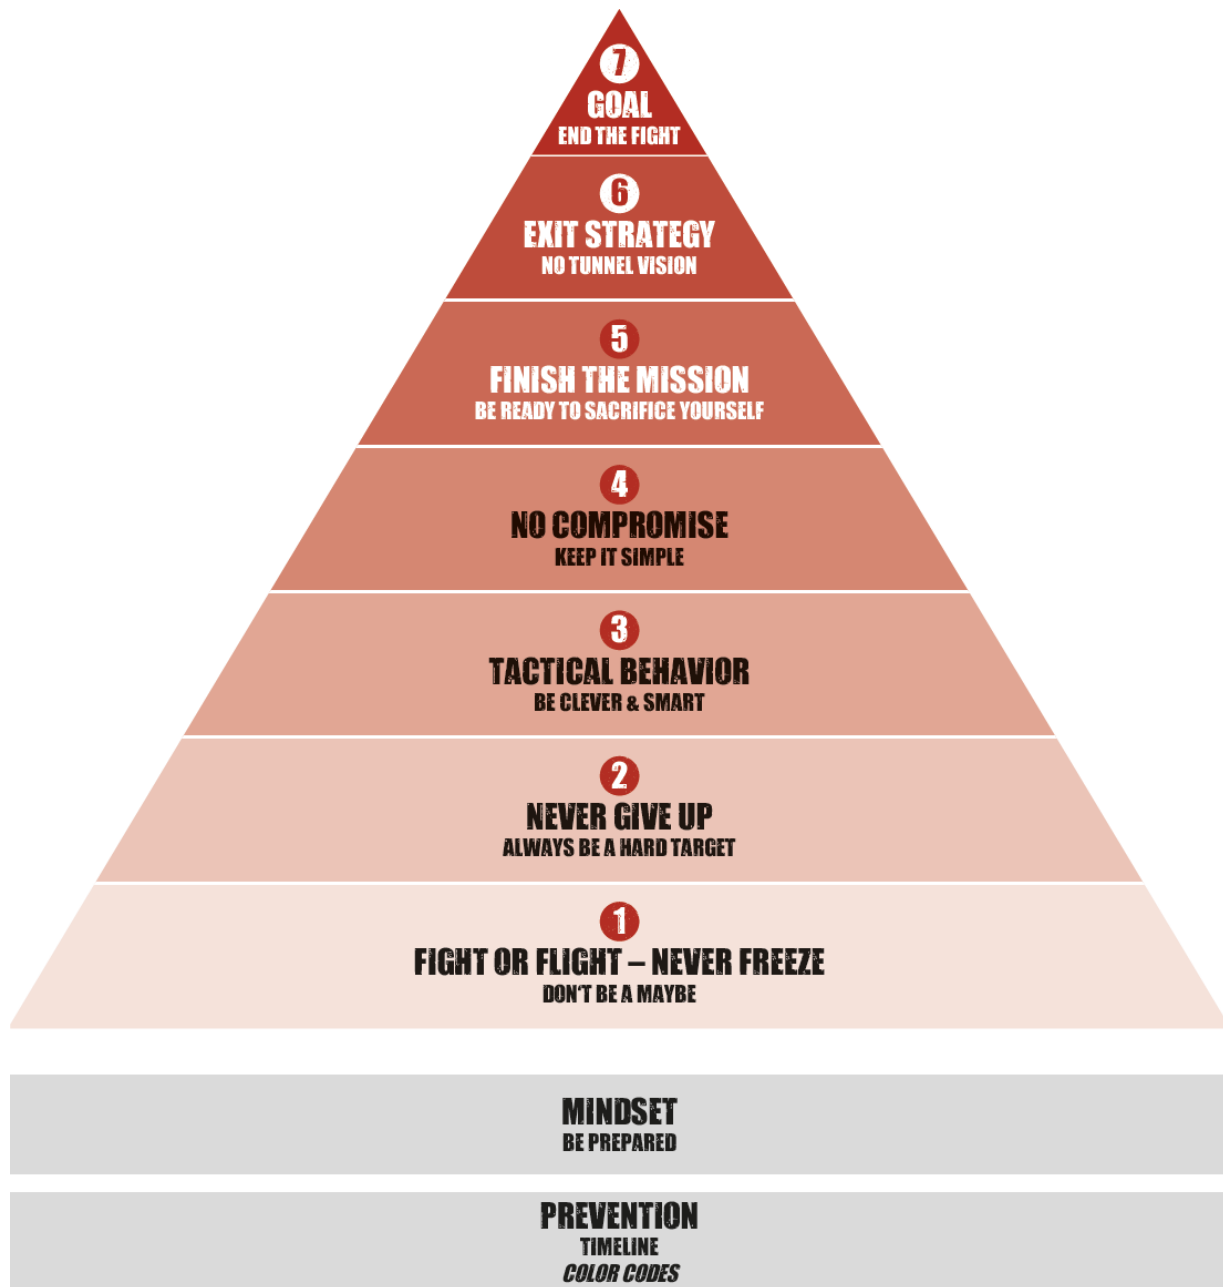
7
GOAL
END THE FIGHT

6
EXIT STRATEGY
NO TUNNEL VISION

5
FINISH THE MISSION
BE READY TO SACRIFICE YOURSELF

4
NO COMPROMISE
KEEP IT SIMPLE

3
TACTICAL BEHAVIOR
BE CLEVER & SMART

2
NEVER GIVE UP
ALWAYS BE A HARD TARGET

1
FIGHT OR FLIGHT – NEVER FREEZE
DON'T BE A MAYBE

MINDSET
BE PREPARED

PREVENTION
TIMELINE
COLOR CODES